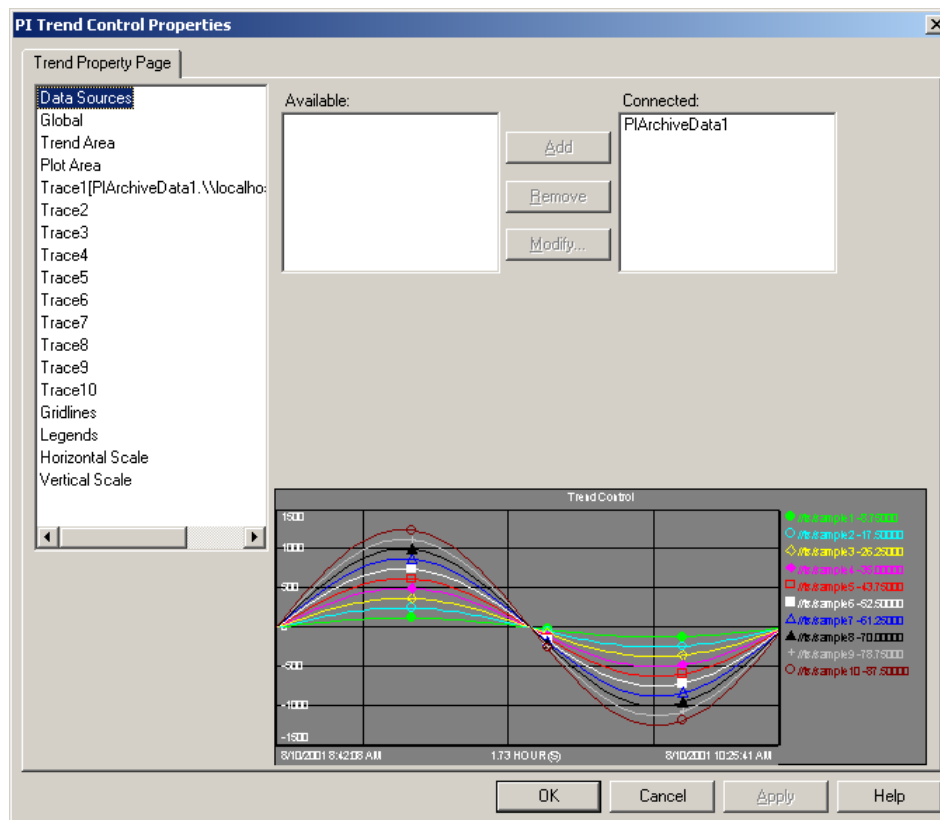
PI Trend Control Properties

Trend Property Page

Data Sources
Global
Trend Area
Plot Area
Trace1[PIArchiveData1.\\localho:
Trace2
Trace3
Trace4
Trace5
Trace6
Trace7
Trace8
Trace9
Trace10
Gridlines
Legends
Horizontal Scale
Vertical Scale

Available:

Add
Remove
Modify...

Connected:
PIArchiveData1

Trend Control

1500
1000
500
0
-500
-1000
-1500

8/10/2001 8:42:08 AM
1.73 HOUR(S)
8/10/2001 10:25:41 AM

//ts/sample1 -8.75000
//ts/sample2 -17.50000
//ts/sample3 -26.25000
//ts/sample4 -35.00000
//ts/sample5 -43.75000
//ts/sample6 -52.50000
//ts/sample7 -61.25000
//ts/sample8 -70.00000
//ts/sample9 -78.75000
//ts/sample10 -87.50000

OK
Cancel
Apply
Help